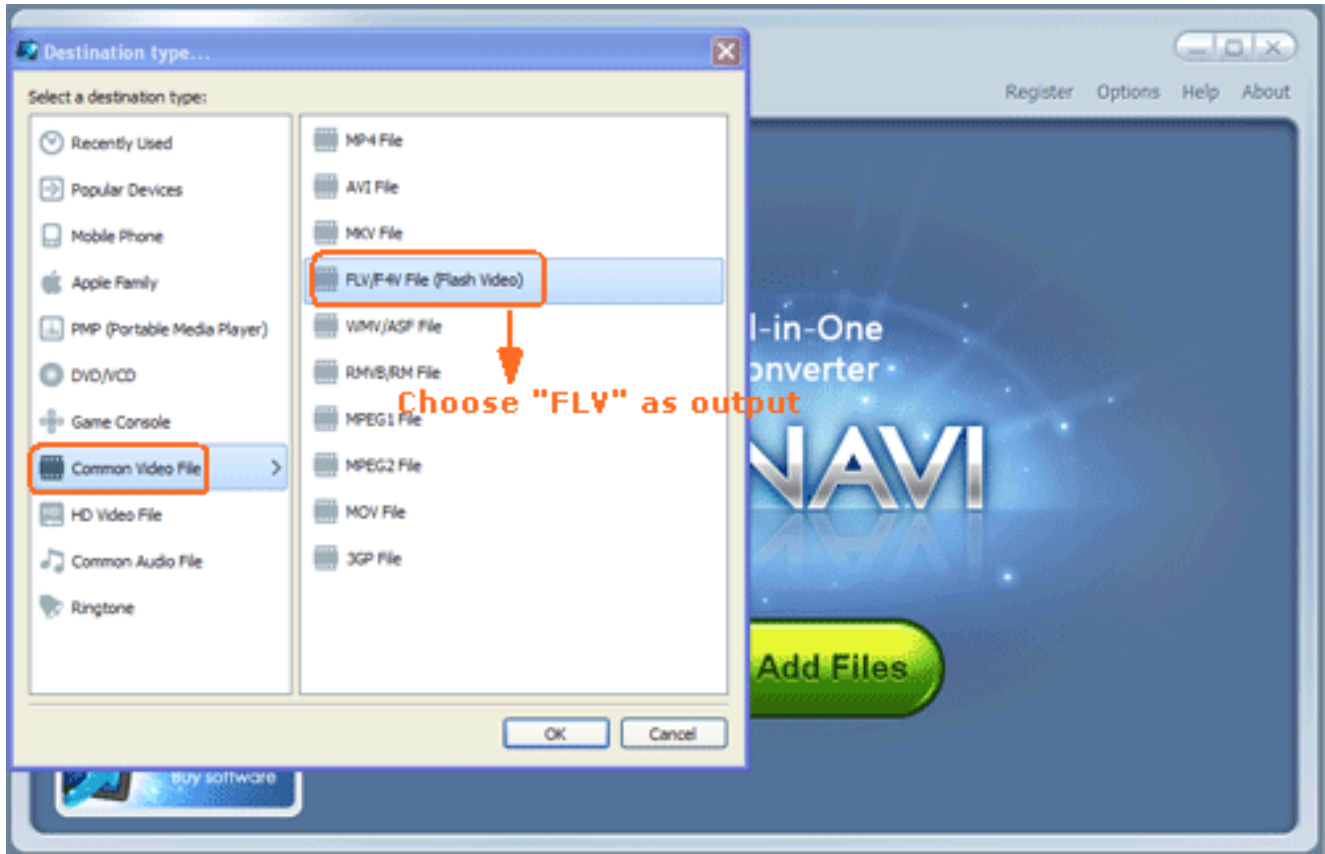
Destination type...

Select a destination type:

Recently Used
Popular Devices
Mobile Phone
Apple Family
PMP (Portable Media Player)
DVD/VCD
Game Console
Common Video File
HD Video File
Common Audio File
Ringtone

MP4 File
AVI File
MKV File
FLV/F4V File (Flash Video)
WMV/ASF File
RMVB/RM File
MPEG1 File
MPEG2 File
MOV File
3GP File

Choose "FLV" as output

OK
Cancel

Register Options Help About

l-in-One
onverter
NAVI

Add Files

Buy software